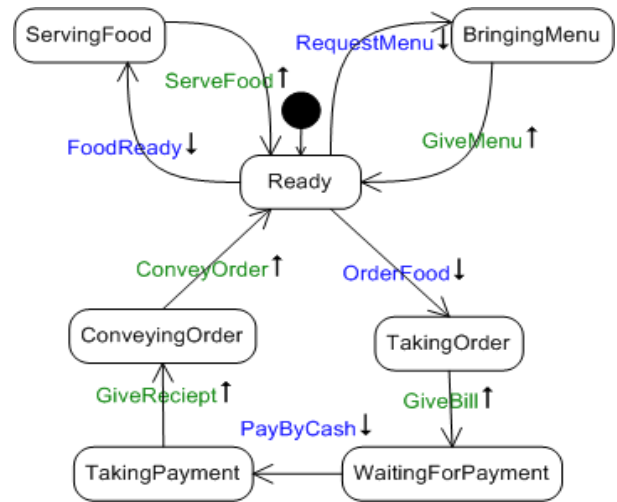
ServingFood

RequestMenu↓

BringingMenu

ServeFood↑

FoodReady↓

GiveMenu↑

Ready

ConveyOrder↑

OrderFood↓

ConveyingOrder

TakingOrder

GiveReciept↑

GiveBill↑

PayByCash↓

TakingPayment

WaitingForPayment